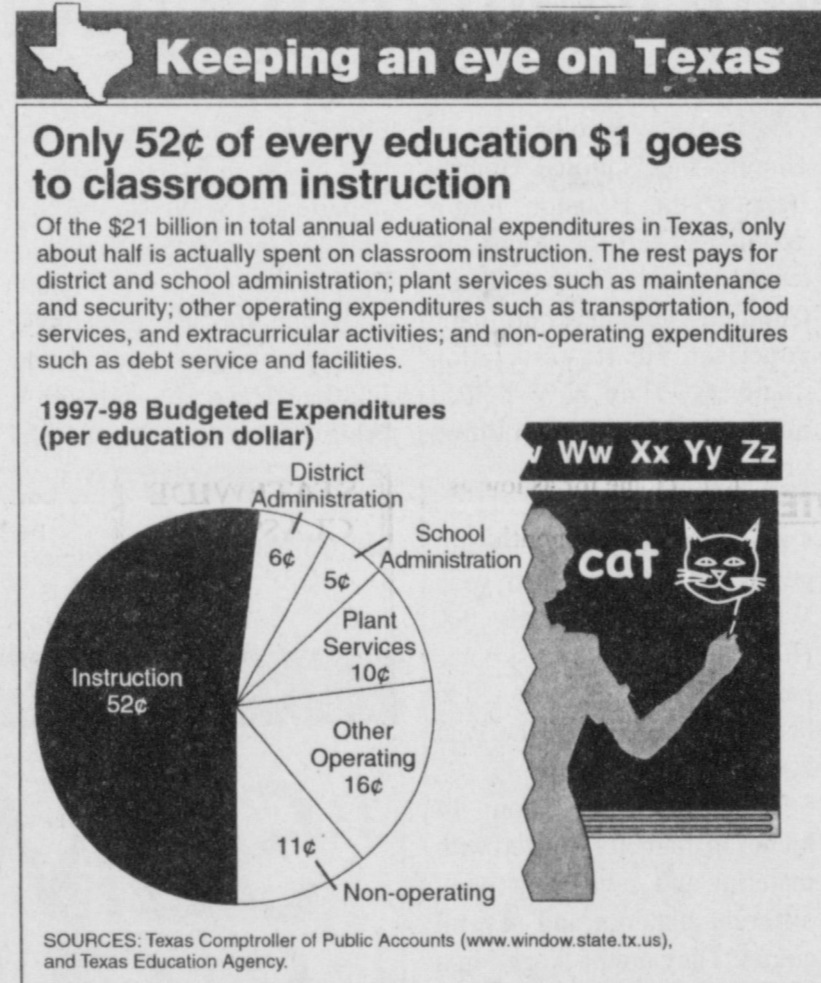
Keeping an eye on Texas

Only 52¢ of every education \$1 goes to classroom instruction

Of the \$21 billion in total annual eduational expenditures in Texas, only about half is actually spent on classroom instruction. The rest pays for district and school administration; plant services such as maintenance and security; other operating expenditures such as transportation, food services, and extracurricular activities; and non-operating expenditures such as debt service and facilities.

1997-98 Budgeted Expenditures (per education dollar)

District Administration
6¢
School Administration
5¢
Plant Services
10¢
Instruction
52¢
Other Operating
16¢
11¢
Non-operating

v Ww Xx Yy Zz
cat

SOURCES: Texas Comptroller of Public Accounts (www.window.state.tx.us), and Texas Education Agency.